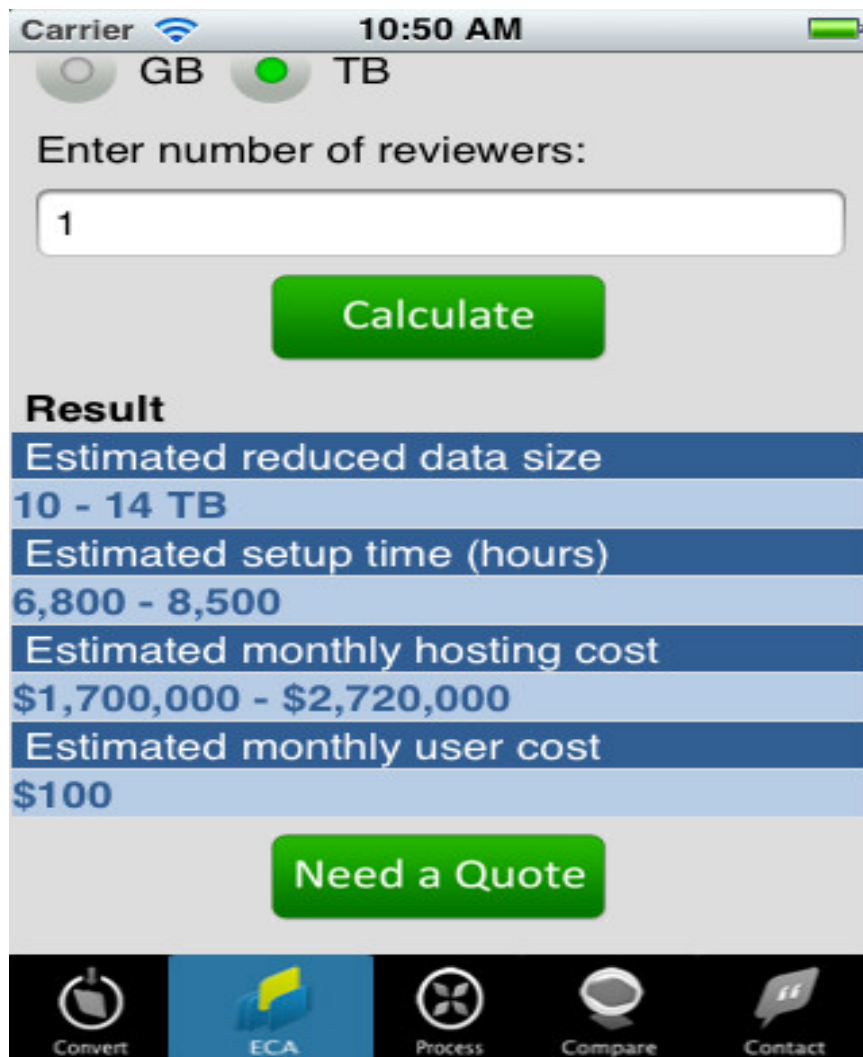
Carrier 10:50 AM

GB TB

Enter number of reviewers:

1

Calculate

Result

Estimated reduced data size

10 - 14 TB

Estimated setup time (hours)

6,800 - 8,500

Estimated monthly hosting cost

$1,700,000 - $2,720,000

Estimated monthly user cost

$100

Need a Quote

Convert ECA Process Compare Contact